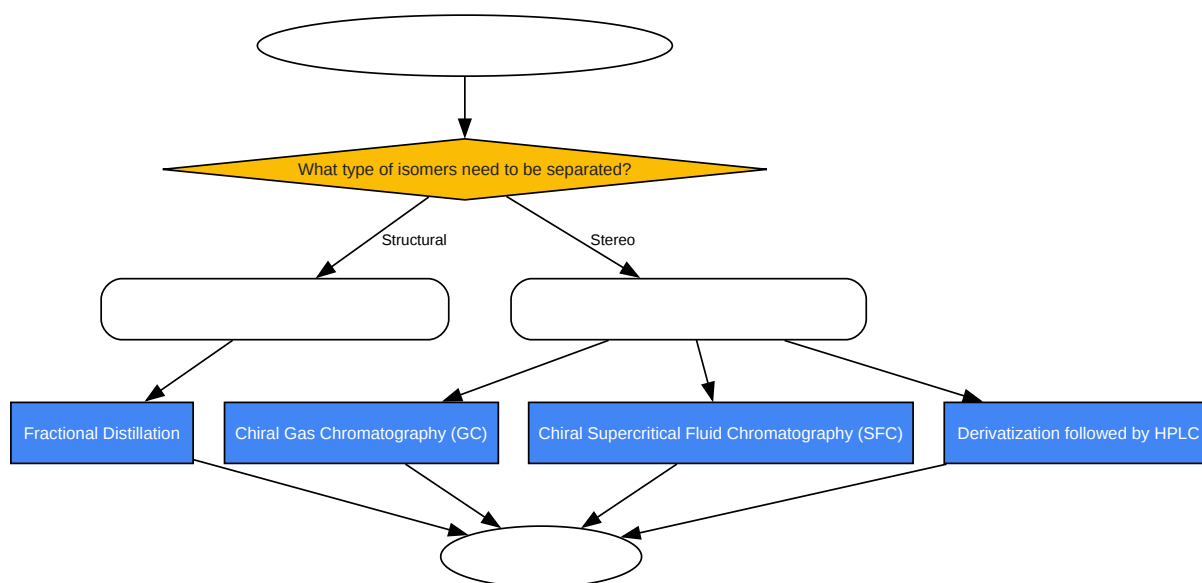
What type of isomers need to be separated?

Structural

Stereo

Fractional Distillation

Chiral Gas Chromatography (GC)

Chiral Supercritical Fluid Chromatography (SFC)

Derivatization followed by HPLC